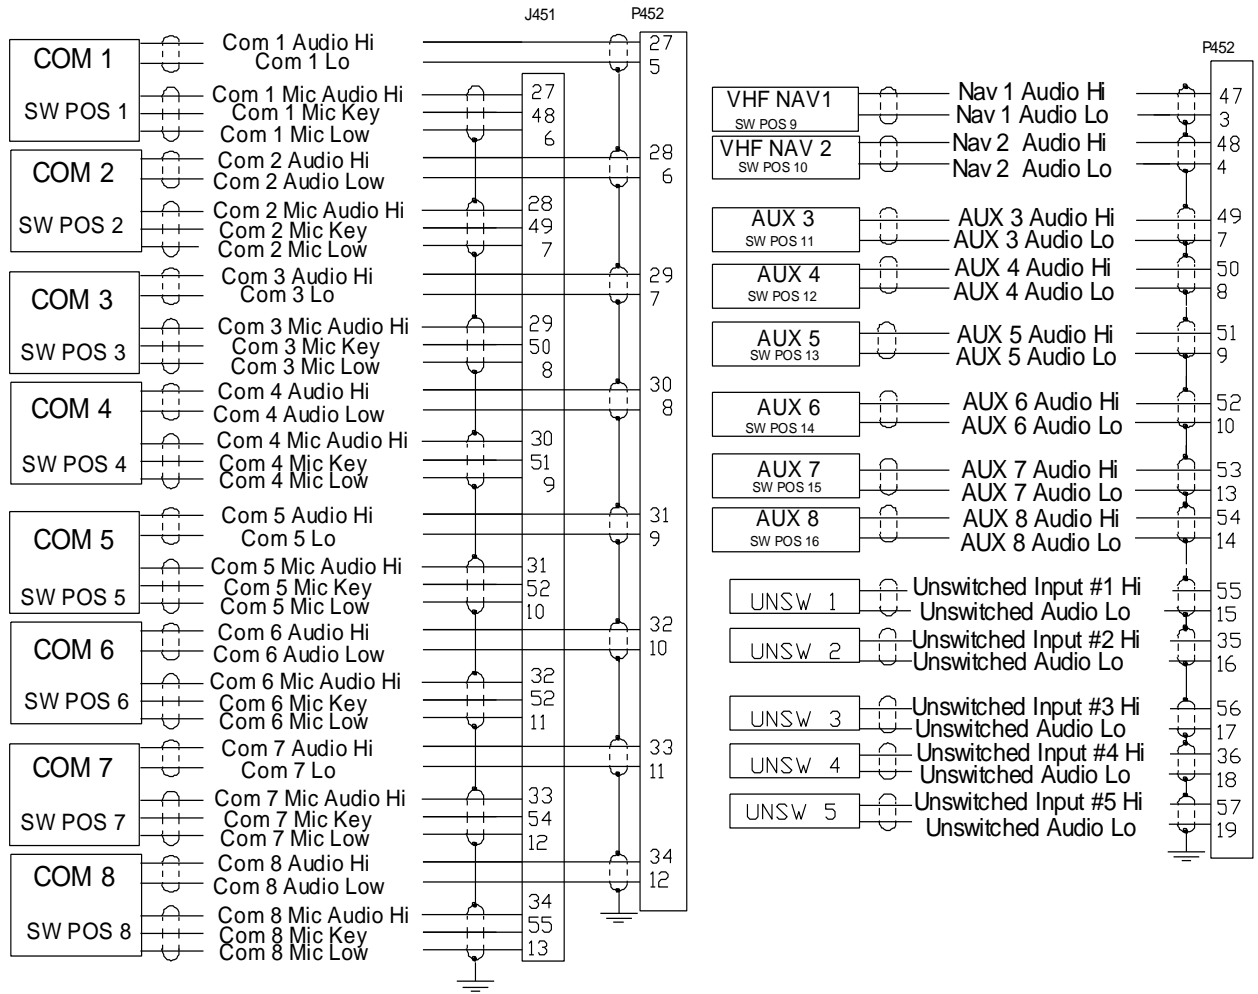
J451 P452

COM 1
SW POS 1
Com 1 Audio Hi
Com 1 Lo
Com 1 Mic Audio Hi
Com 1 Mic Key
Com 1 Mic Low

COM 2
SW POS 2
Com 2 Audio Hi
Com 2 Audio Low
Com 2 Mic Audio Hi
Com 2 Mic Key
Com 2 Mic Low

COM 3
SW POS 3
Com 3 Audio Hi
Com 3 Lo
Com 3 Mic Audio Hi
Com 3 Mic Key
Com 3 Mic Low

COM 4
SW POS 4
Com 4 Audio Hi
Com 4 Audio Low
Com 4 Mic Audio Hi
Com 4 Mic Key
Com 4 Mic Low

COM 5
SW POS 5
Com 5 Audio Hi
Com 5 Lo
Com 5 Mic Audio Hi
Com 5 Mic Key
Com 5 Mic Low

COM 6
SW POS 6
Com 6 Audio Hi
Com 6 Audio Low
Com 6 Mic Audio Hi
Com 6 Mic Key
Com 6 Mic Low

COM 7
SW POS 7
Com 7 Audio Hi
Com 7 Lo
Com 7 Mic Audio Hi
Com 7 Mic Key
Com 7 Mic Low

COM 8
SW POS 8
Com 8 Audio Hi
Com 8 Audio Low
Com 8 Mic Audio Hi
Com 8 Mic Key
Com 8 Mic Low

J451: 27 48 6 28 49 7 29 50 8 30 51 9 31 52 10 32 52 11 33 54 12 34 55 13

P452: 27 5 28 6 29 7 30 8 31 9 32 10 33 11 34 12

P452

VHF NAV1
SW POS 9
Nav 1 Audio Hi
Nav 1 Audio Lo
VHF NAV 2
SW POS 10
Nav 2 Audio Hi
Nav 2 Audio Lo
AUX 3
SW POS 11
AUX 3 Audio Hi
AUX 3 Audio Lo
AUX 4
SW POS 12
AUX 4 Audio Hi
AUX 4 Audio Lo
AUX 5
SW POS 13
AUX 5 Audio Hi
AUX 5 Audio Lo
AUX 6
SW POS 14
AUX 6 Audio Hi
AUX 6 Audio Lo
AUX 7
SW POS 15
AUX 7 Audio Hi
AUX 7 Audio Lo
AUX 8
SW POS 16
AUX 8 Audio Hi
AUX 8 Audio Lo
UNSW 1
Unswitched Input #1 Hi
Unswitched Audio Lo
UNSW 2
Unswitched Input #2 Hi
Unswitched Audio Lo
UNSW 3
Unswitched Input #3 Hi
Unswitched Audio Lo
UNSW 4
Unswitched Input #4 Hi
Unswitched Audio Lo
UNSW 5
Unswitched Input #5 Hi
Unswitched Audio Lo

47 3 48 4 49 7 50 8 51 9 52 10 53 13 54 14 55 15 35 16 56 17 36 18 57 19